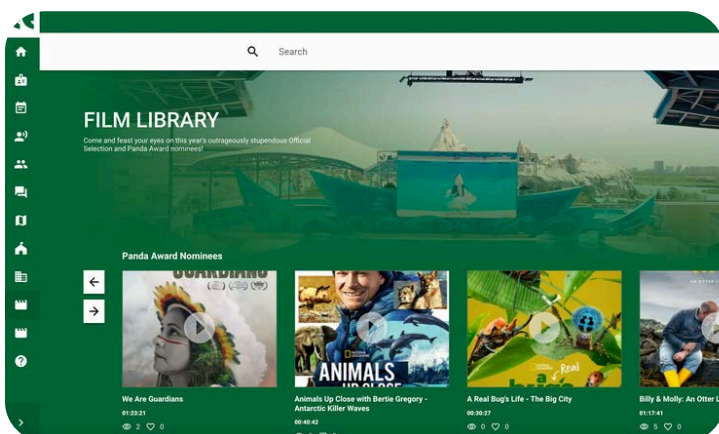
Search

FILM LIBRARY

Come and feast your eyes on this year's outrageously stupendous Official Selection and Panda Award nominees!

Panda Award Nominees

GUARDIANS

We Are Guardians
01:23:21
2 0

ANIMALS UP CLOSE

Animals Up Close with Bertie Gregory - Antarctic Killer Waves
00:40:42

Real

A Real Bug's Life - The Big City
00:30:27
0 0

Billy & Molly: An Otter L
01:17:41
5 0